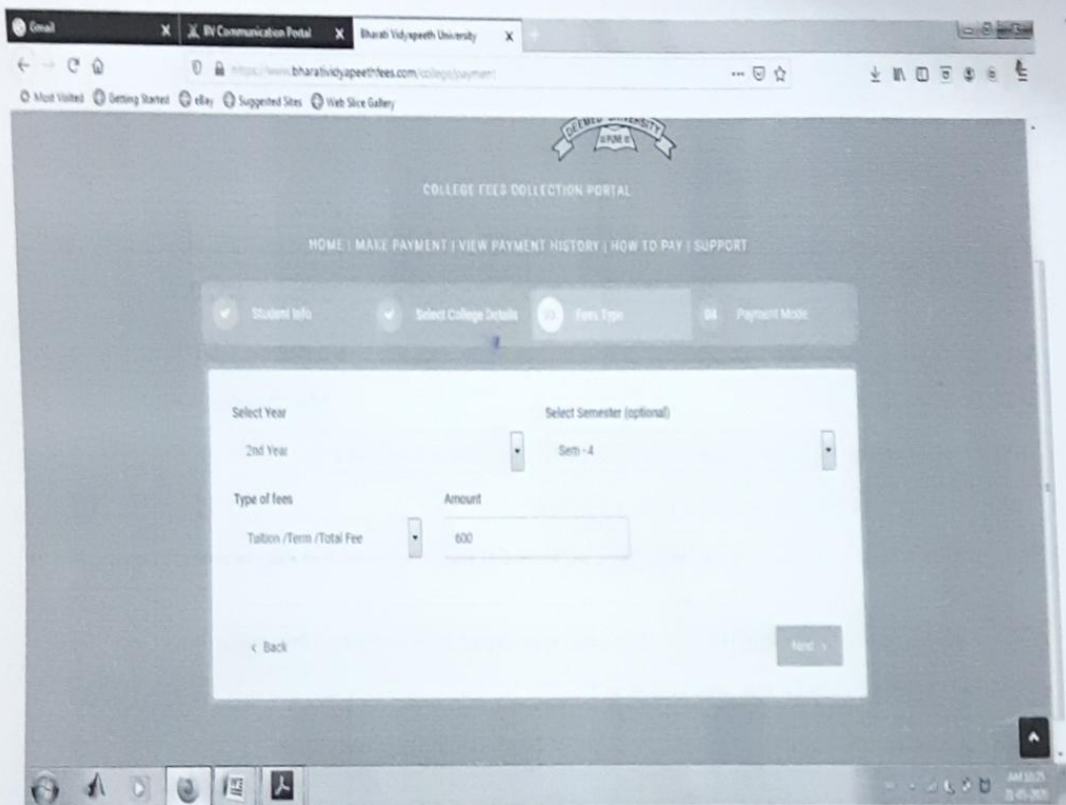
Gmail
BV Communication Portal
Bharati Vidyapeeth University

https://www.bharatividyapeethfees.com/college/payment

Most Visited  Getting Started  eBay  Suggested Sites  Web Slice Gallery

DEEMED UNIVERSITY

COLLEGE FEES COLLECTION PORTAL

HOME | MAKE PAYMENT | VIEW PAYMENT HISTORY | HOW TO PAY | SUPPORT

Student Info
Select College Details
03 Fees Type
04 Payment Mode

Select Year
2nd Year

Select Semester (optional)
Sem - 4

Type of fees
Tuition /Term /Total Fee

Amount
600

< Back

Next >